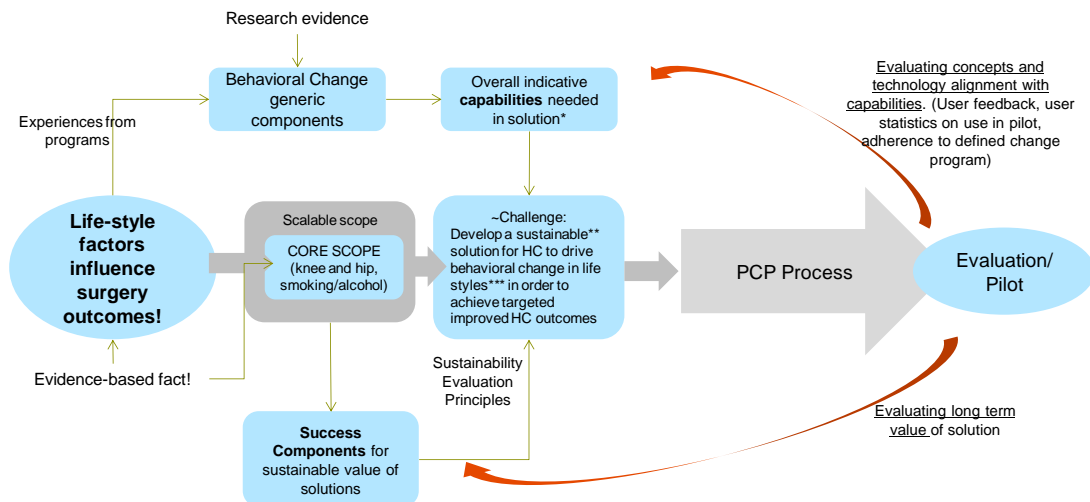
Research evidence

Behavioral Change generic components

Overall indicative **capabilities** needed in solution*

Evaluating concepts and technology alignment with capabilities. (User feedback, user statistics on use in pilot, adherence to defined change program)

Experiences from programs

Life-style factors influence surgery outcomes!

Scalable scope

CORE SCOPE (knee and hip, smoking/alcohol)

~Challenge: Develop a sustainable** solution for HC to drive behavioral change in life styles*** in order to achieve targeted improved HC outcomes

PCP Process

Evaluation/ Pilot

Evidence-based fact!

Sustainability Evaluation Principles

Evaluating long term value of solution

**Success Components** for sustainable value of solutions